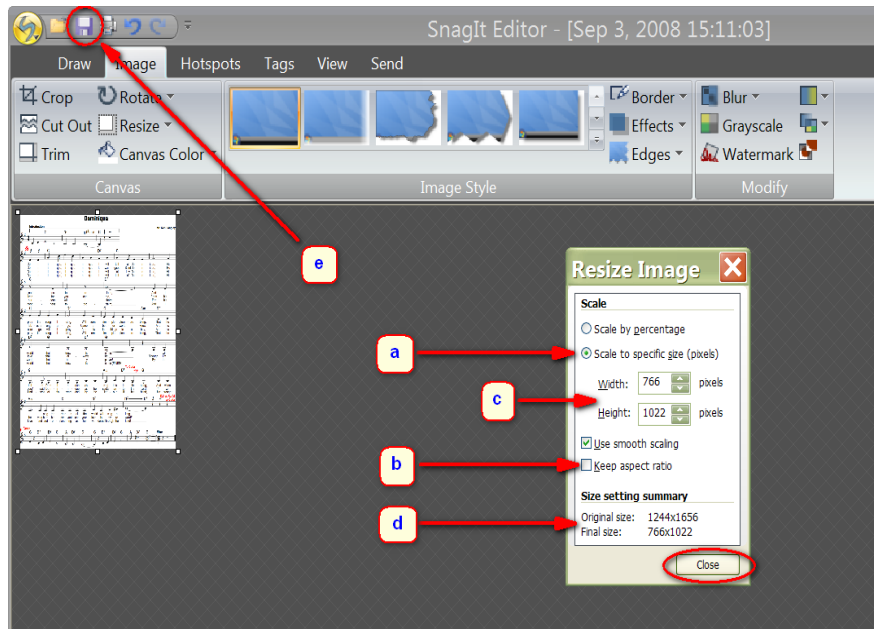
SnagIt Editor - [Sep 3, 2008 15:11:03]

Draw Image Hotspots Tags View Send

Crop Rotate
Cut Out Resize
Trim Canvas Color
Canvas

Image Style

Border
Effects
Edges

Blur
Grayscale
Watermark
Modify

e

Resize Image

Scale
Scale by percentage
Scale to specific size (pixels)
Width: 766 pixels
Height: 1022 pixels
Use smooth scaling
Keep aspect ratio

Size setting summary
Original size: 1244x1656
Final size: 766x1022

Close

a
c
b
d